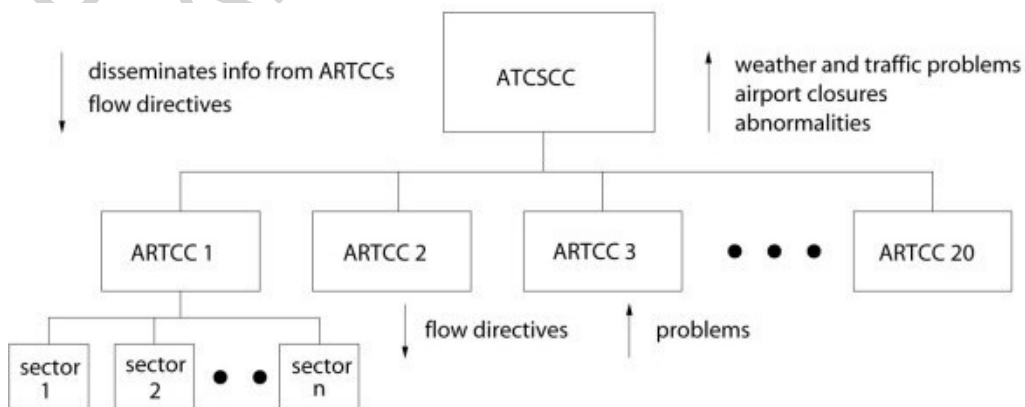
disseminates info from ARTCCs
flow directives

ATCSCC

weather and traffic problems
airport closures
abnormalities

ARTCC 1

ARTCC 2

ARTCC 3

ARTCC 20

flow directives

problems

sector 1

sector 2

sector n